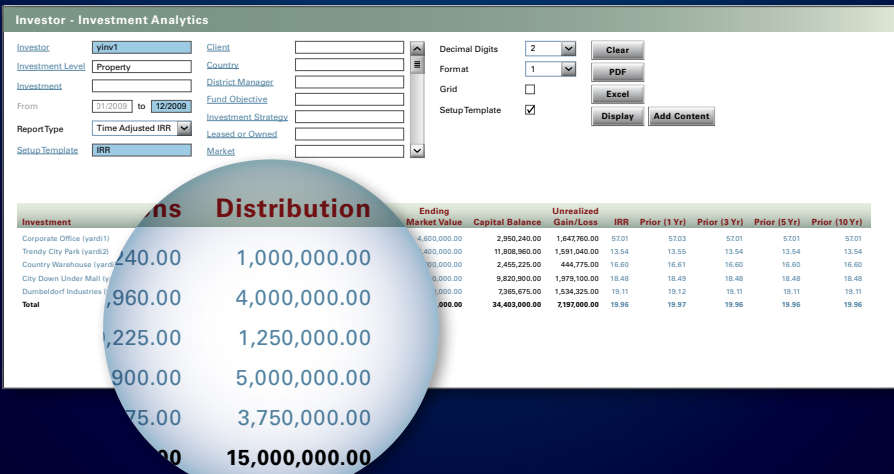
Investor - Investment Analytics

Investor yinv1
Investment Level Property
Investment
From 01/2009 to 12/2009
Report Type Time Adjusted IRR
Setup Template IRR

Client
Country
District Manager
Fund Objective
Investment Strategy
Leased or Owned
Market

Decimal Digits 2
Format 1
Grid
Setup Template

Clear
PDF
Excel
Display
Add Content

| Investment | ons | Distribution | Ending Market Value | Capital Balance | Unrealized Gain/Loss | IRR | Prior (1 Yr) | Prior (3 Yr) | Prior (5 Yr) | Prior (10 Yr) |
|---|---|---|---|---|---|---|---|---|---|---|
| Corporate Office (yardi1) | 240.00 | 1,000,000.00 | 4,600,000.00 | 2,950,240.00 | 1,647,760.00 | 57.01 | 57.03 | 57.01 | 57.01 | 57.01 |
| Trendy City Park (yardi2) | ,960.00 | 4,000,000.00 | 3,400,000.00 | 11,808,960.00 | 1,591,040.00 | 13.54 | 13.55 | 13.54 | 13.54 | 13.54 |
| Country Warehouse (yard | ,225.00 | 1,250,000.00 | ,000,000.00 | 2,455,225.00 | 444,775.00 | 16.60 | 16.61 | 16.60 | 16.60 | 16.60 |
| City Down Under Mall (yo | 900.00 | 5,000,000.00 | 0,000.00 | 9,820,900.00 | 1,979,100.00 | 18.48 | 18.49 | 18.48 | 18.48 | 18.48 |
| Dumbeldorf Industries ( | 75.00 | 3,750,000.00 | ,000.00 | 7,365,675.00 | 1,534,325.00 | 19.11 | 19.12 | 19.11 | 19.11 | 19.11 |
| Total | 00 | 15,000,000.00 | ,000.00 | 34,403,000.00 | 7,197,000.00 | 19.96 | 19.97 | 19.96 | 19.96 | 19.96 |